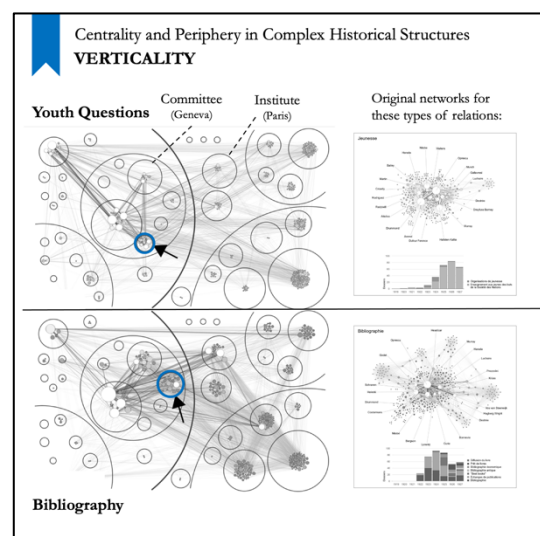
Centrality and Periphery in Complex Historical Structures
VERTICALITY

Youth Questions

Committee
(Geneva)

Institute
(Paris)

Original networks for these types of relations:

Jeunesse

Bibliographie

Bibliography